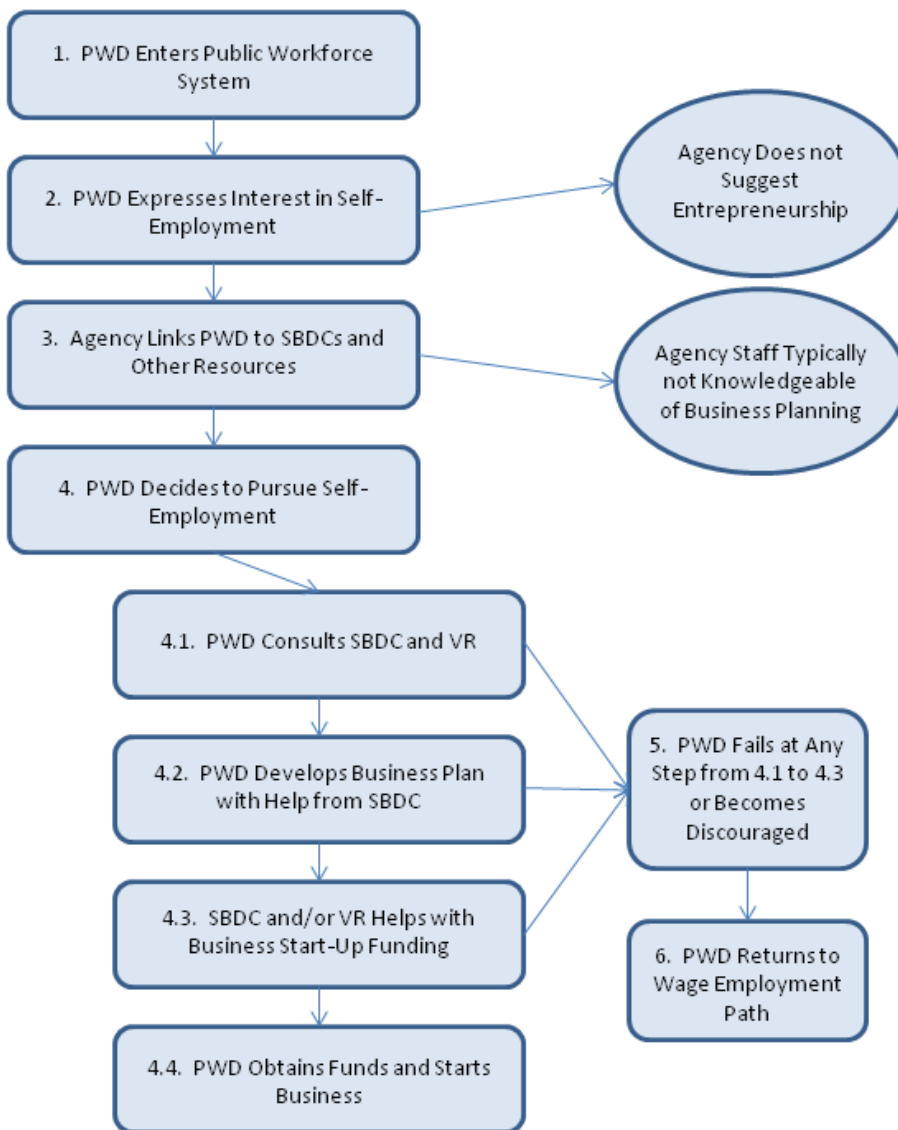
1. PWD Enters Public Workforce System

2. PWD Expresses Interest in Self-Employment

Agency Does not Suggest Entrepreneurship

3. Agency Links PWD to SBDCs and Other Resources

Agency Staff Typically not Knowledgeable of Business Planning

4. PWD Decides to Pursue Self-Employment

4.1. PWD Consults SBDC and VR

4.2. PWD Develops Business Plan with Help from SBDC

4.3. SBDC and/or VR Helps with Business Start-Up Funding

4.4. PWD Obtains Funds and Starts Business

5. PWD Fails at Any Step from 4.1 to 4.3 or Becomes Discouraged

6. PWD Returns to Wage Employment Path